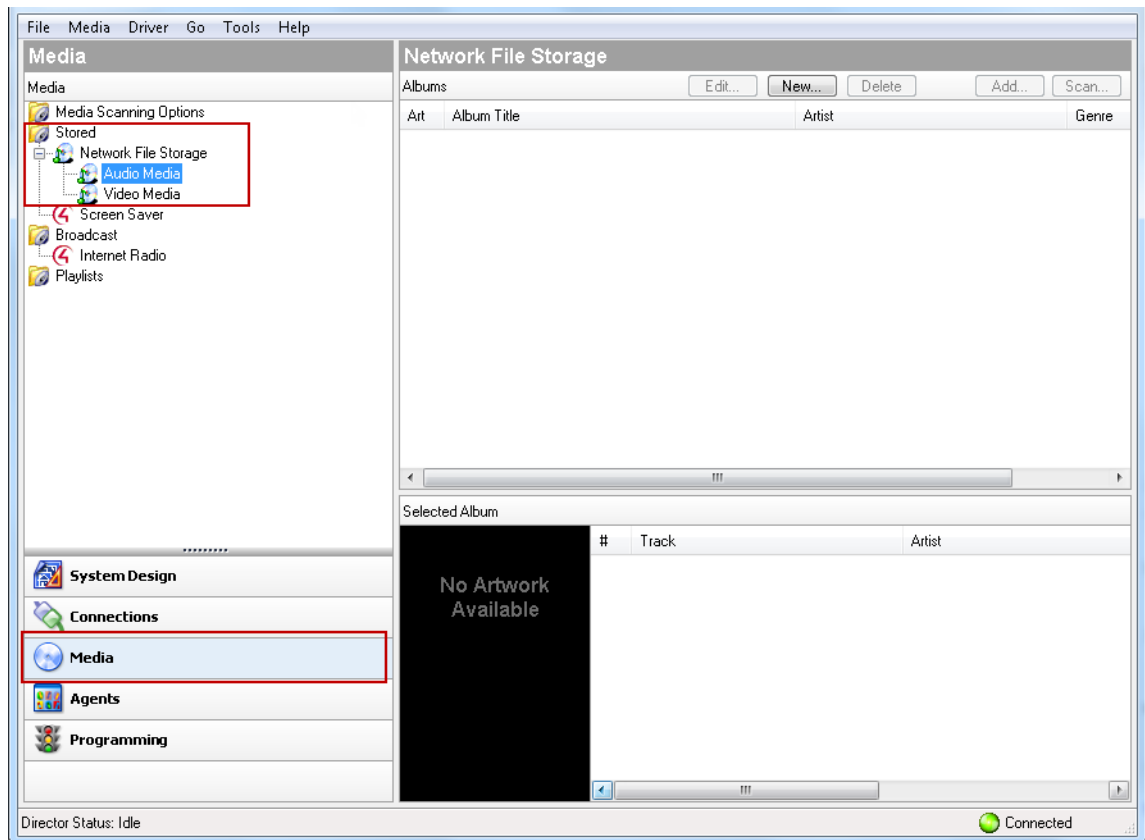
File Media Driver Go Tools Help

Media

Media

Media Scanning Options
Stored
Network File Storage
Audio Media
Video Media
Screen Saver
Broadcast
Internet Radio
Playlists

System Design
Connections
Media
Agents
Programming

Network File Storage

Albums
Edit... New... Delete Add... Scan...

| Art | Album Title | Artist | Genre |
|---|---|---|---|

Selected Album

No Artwork Available

| # | Track | Artist |
|---|---|---|

Director Status: Idle
Connected